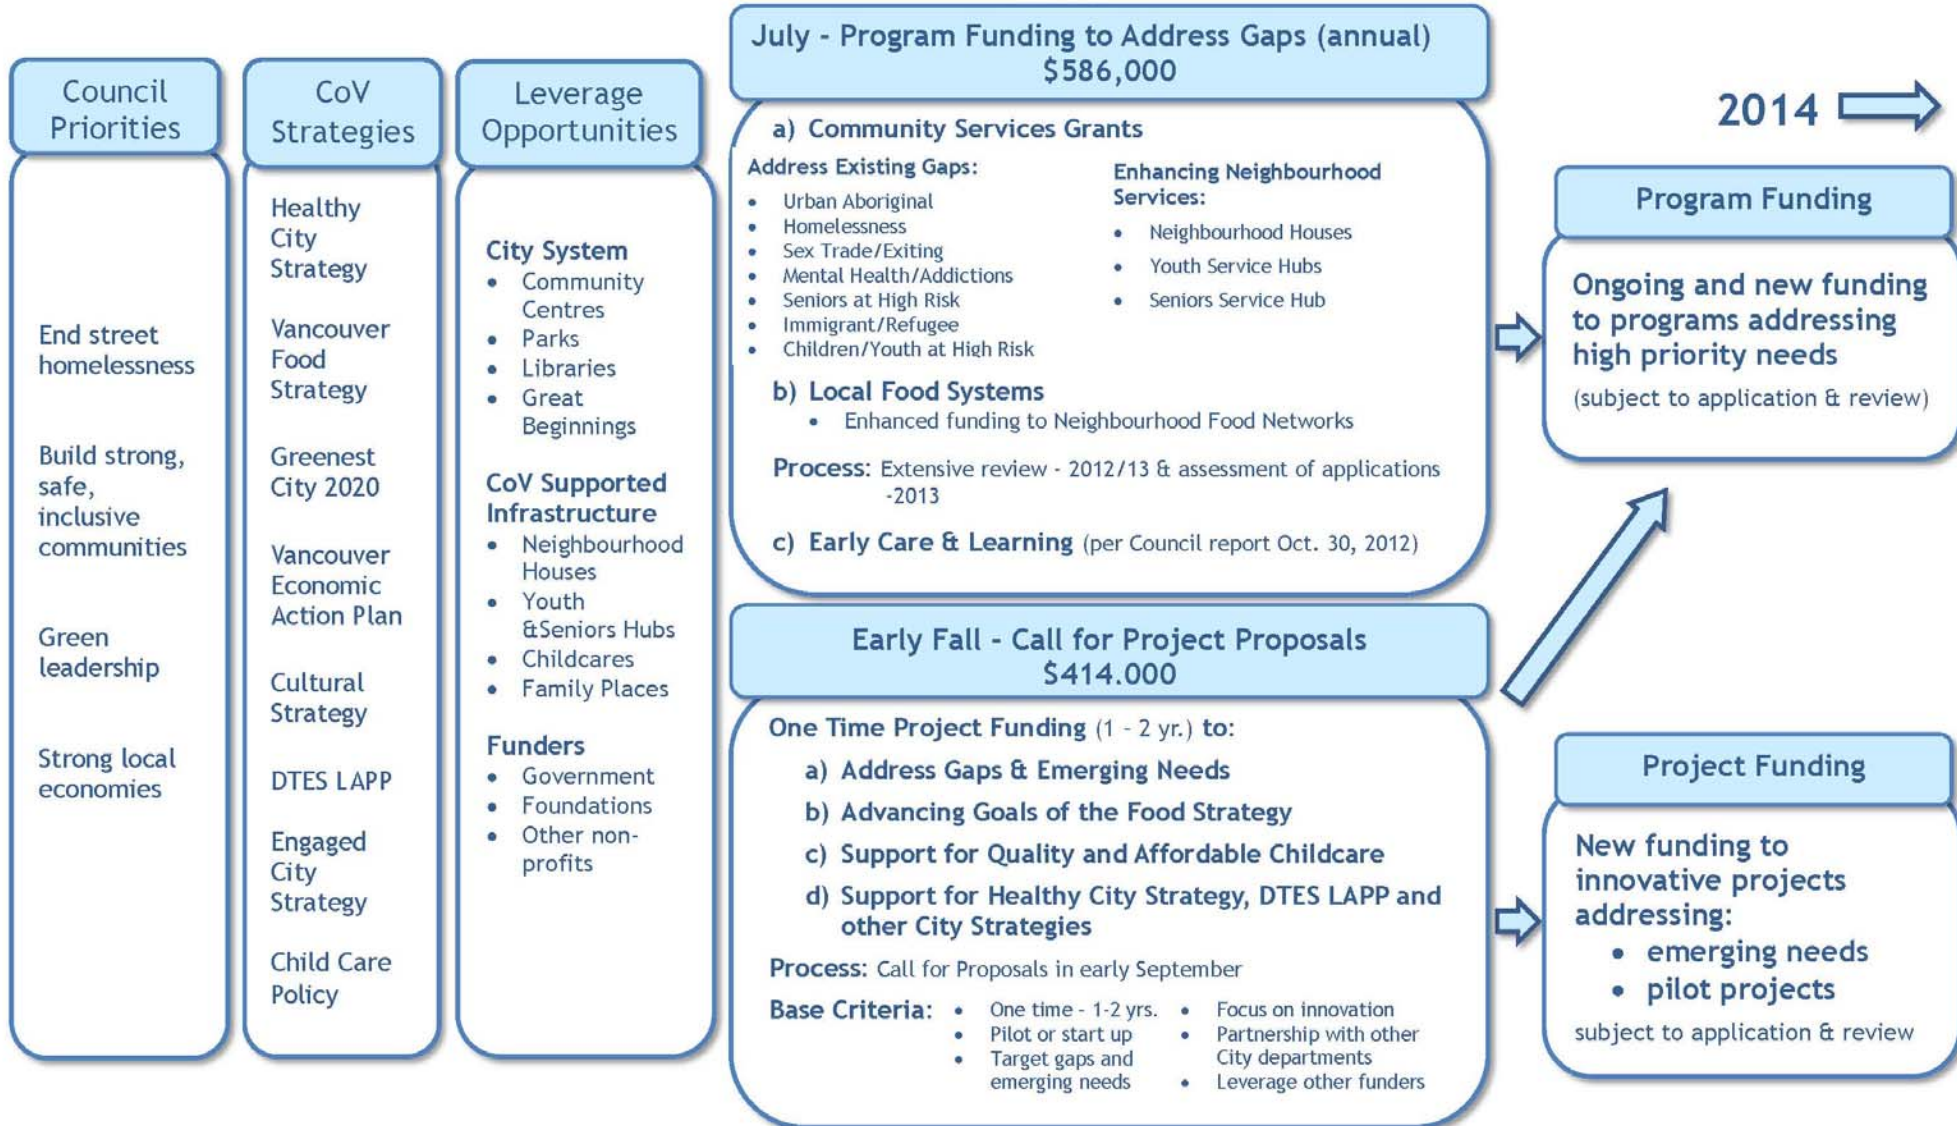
Council Priorities

End street homelessness

Build strong, safe, inclusive communities

Green leadership

Strong local economies

CoV Strategies

Healthy City Strategy

Vancouver Food Strategy

Greenest City 2020

Vancouver Economic Action Plan

Cultural Strategy

DTES LAPP

Engaged City Strategy

Child Care Policy

Leverage Opportunities

City System
- Community Centres
- Parks
- Libraries
- Great Beginnings

CoV Supported Infrastructure
- Neighbourhood Houses
- Youth &Seniors Hubs
- Childcares
- Family Places

Funders
- Government
- Foundations
- Other non-profits

July - Program Funding to Address Gaps (annual) $586,000

a) Community Services Grants

Address Existing Gaps:
- Urban Aboriginal
- Homelessness
- Sex Trade/Exiting
- Mental Health/Addictions
- Seniors at High Risk
- Immigrant/Refugee
- Children/Youth at High Risk

Enhancing Neighbourhood Services:
- Neighbourhood Houses
- Youth Service Hubs
- Seniors Service Hub

b) Local Food Systems
- Enhanced funding to Neighbourhood Food Networks

Process: Extensive review - 2012/13 & assessment of applications -2013

c) Early Care & Learning (per Council report Oct. 30, 2012)

Early Fall - Call for Project Proposals $414.000

One Time Project Funding (1 - 2 yr.) to:
a) Address Gaps & Emerging Needs
b) Advancing Goals of the Food Strategy
c) Support for Quality and Affordable Childcare
d) Support for Healthy City Strategy, DTES LAPP and other City Strategies

Process: Call for Proposals in early September

Base Criteria:
- One time - 1-2 yrs.
- Pilot or start up
- Target gaps and emerging needs
- Focus on innovation
- Partnership with other City departments
- Leverage other funders

2014

Program Funding

Ongoing and new funding to programs addressing high priority needs
(subject to application & review)

Project Funding

New funding to innovative projects addressing:
- emerging needs
- pilot projects

subject to application & review